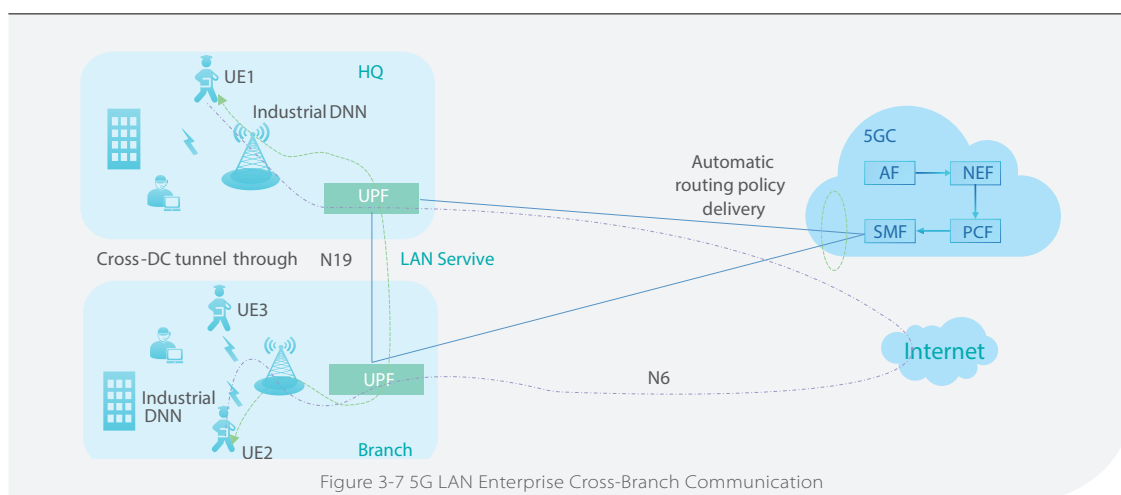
UE1
HQ
Industrial DNN
UPF
5GC
AF
NEF
SMF
PCF
Automatic routing policy delivery
Cross-DC tunnel through
N19
LAN Servive
UE3
Industrial DNN
UPF
N6
Internet
UE2
Branch

Figure 3-7 5G LAN Enterprise Cross-Branch Communication